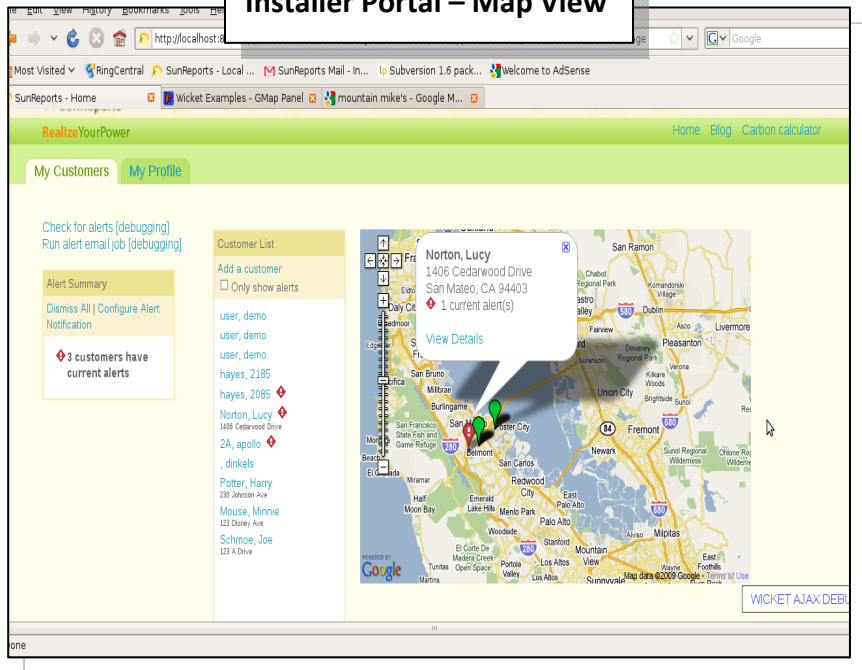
Installer Portal – Map View

e Edit View History Bookmarks Tools He

http://localhost:8

Google

Most Visited RingCentral SunReports - Local ... SunReports Mail - In... Subversion 1.6 pack... Welcome to AdSense

SunReports - Home | Wicket Examples - GMap Panel | mountain mike's - Google M...

RealizeYourPower

Home Blog Carbon calculator

My Customers | My Profile

Check for alerts [debugging]
Run alert email job [debugging]

Alert Summary

Dismiss All | Configure Alert Notification

3 customers have current alerts

Customer List

Add a customer
Only show alerts

user, demo
user, demo
user, demo
hayes, 2185
hayes, 2085
Norton, Lucy
1406 Cedarwood Drive
2A, apollo
, dinkels
Potter, Harry
230 Johnson Ave
Mouse, Minnie
123 Disney Ave
Schmoe, Joe
123 A Drive

Norton, Lucy
1406 Cedarwood Drive
San Mateo, CA 94403
1 current alert(s)

View Details

San Ramon
Chabot Regional Park
Dublin
Livermore
Pleasanton
Fairview
Union City
Fremont
Newark
Milpitas
Sunol Regional Wilderness
Ohlone Regional Wilderness
Foster City
Belmont
San Carlos
Redwood City
East Palo Alto
Palo Alto
Menlo Park
Woodside
Stanford
Mountain View
Los Altos
Sunnyvale
Half Moon Bay
Miramar
El Granada
Burlingame
Millbrae
San Bruno
Pacifica
Daly City
Redwood
Crystal Springs
San Francisco State Fish and Game Refuge
Emerald Lake Hills
El Corte De Madera Creek Open Space
Portola Valley
Tunitas
Los Altos Hills
Alviso
Verona
Sunol
Brightside
Kilkare Woods
Komandorski Village
Castro Valley
East Foothills
Martins

POWERED BY Google
Map data ©2009 Google - Terms of Use

WICKET AJAX DEBU

one